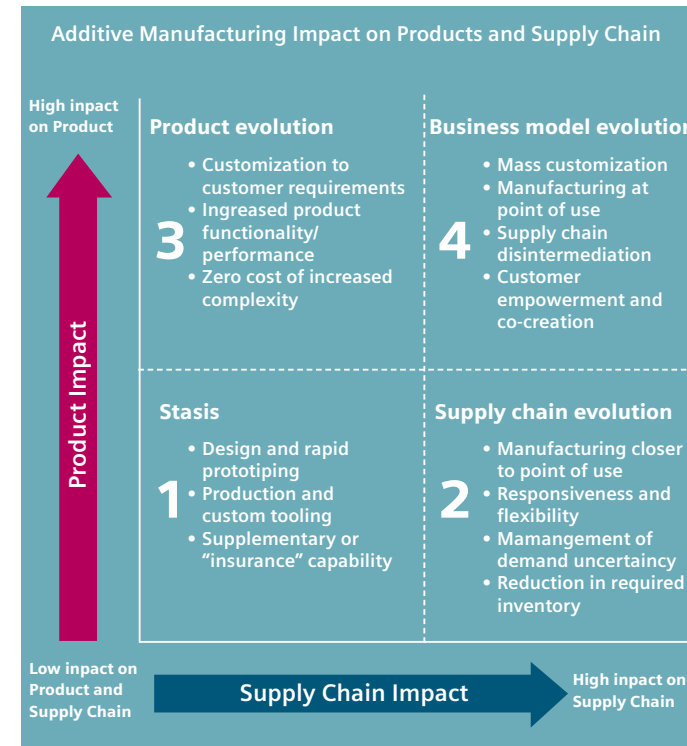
Additive Manufacturing Impact on Products and Supply Chain

High inpact on Product

Product Impact

Product evolution

3

• Customization to customer requirements
• Ingreased product functionality/ performance
• Zero cost of increased complexity

Business model evolution

4

• Mass customization
• Manufacturing at point of use
• Supply chain disintermediation
• Customer empowerment and co-creation

Stasis

1

• Design and rapid prototiping
• Production and custom tooling
• Supplementary or "insurance" capability

Supply chain evolution

2

• Manufacturing closer to point of use
• Responsiveness and flexibility
• Mamangement of demand uncertaincy
• Reduction in required inventory

Low inpact on Product and Supply Chain

Supply Chain Impact

High inpact on Supply Chain